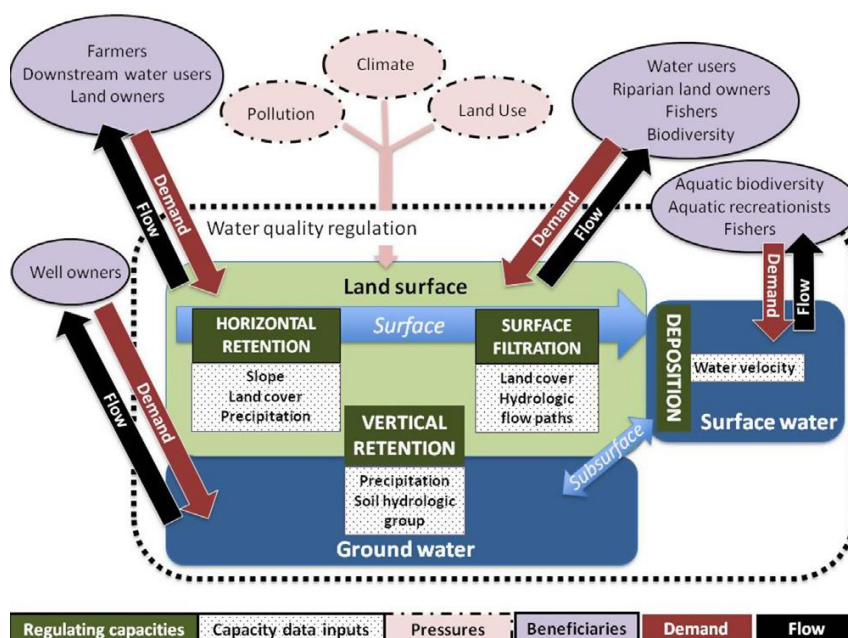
Farmers
Downstream water users
Land owners

Climate

Pollution

Land Use

Water users
Riparian land owners
Fishers
Biodiversity

Aquatic biodiversity
Aquatic recreationists
Fishers

Demand

Flow

Water quality regulation

Demand

Flow

Well owners

Land surface

Demand

Flow

HORIZONTAL RETENTION

Surface

SURFACE FILTRATION

DEPOSITION

Slope
Land cover
Precipitation

Land cover
Hydrologic flow paths

Water velocity

Flow

Demand

VERTICAL RETENTION

Surface water

Subsurface

Precipitation
Soil hydrologic group

Ground water

Regulating capacities | Capacity data inputs | Pressures | Beneficiaries | Demand | Flow